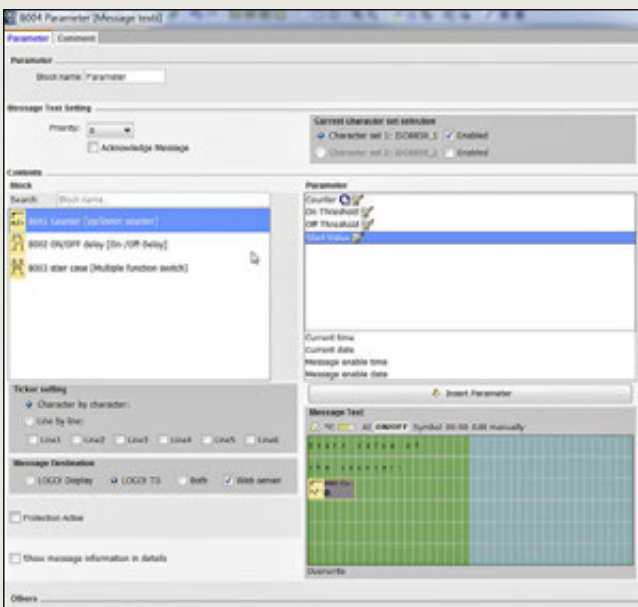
B004 Parameter [Message texts]

Parameter | Comment

Parameter

Block name: Parameter

Message Text Setting

Priority: 0

Acknowledge Message

Current character set selection

Character set 1: ISO8859_1 ✓ Enabled

Character set 2: ISO8859_1 Enabled

Contents

Block

Search: Block name

B001 Counter [Up/Down counter]

B002 ON/OFF delay [On-/Off-Delay]

B003 stair case [Multiple function switch]

Parameter

Counter

On Threshold

Off Threshold

Start Value

Current time

Current date

Message enable time

Message enable date

Insert Parameter

Message Text

ON/OFF Symbol 00:00 0,00 manually

Start value of the counter:

Ticker setting

Character by character

Line by line:

Line1 Line2 Line3 Line4 Line5 Line6

Message Destination

LOGO! Display LOGO! TD Both ✓ Web server

Protection Active

Show message information in details

Overwrite

Others